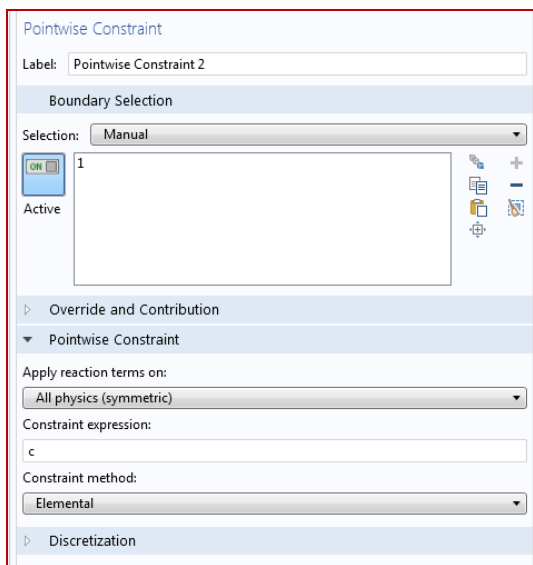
Pointwise Constraint

Label: Pointwise Constraint 2

Boundary Selection

Selection: Manual

ON

Active

1

Override and Contribution

Pointwise Constraint

Apply reaction terms on:

All physics (symmetric)

Constraint expression:

c

Constraint method:

Elemental

Discretization